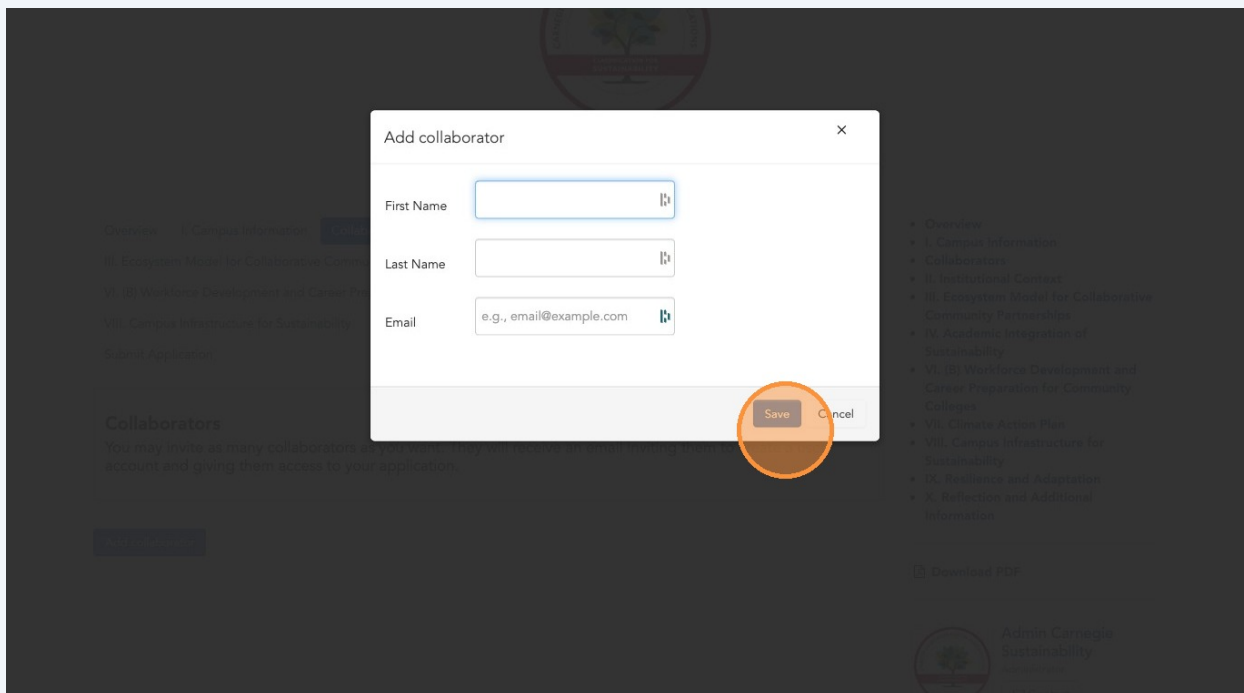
Add collaborator

×

First Name

Last Name

Email

e.g., email@example.com

Save

Cancel

Overview I. Campus Information

II. Ecosystem Model for Collaborative Commu

VI. (B) Workforce Development and Career Pre

VII. Campus Infrastructure for Sustainability

Submit Application

Collaborators

You may invite as many collaborators as you want. They will receive an email inviting them to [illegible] account and giving them access to your application.

- Overview
- I. Campus Information
- Collaborators
- II. Institutional Context
- III. Ecosystem Model for Collaborative Community Partnerships
- IV. Academic Integration of Sustainability
- VI. (B) Workforce Development and Career Preparation for Community Colleges
- VII. Climate Action Plan
- VIII. Campus Infrastructure for Sustainability
- IX. Resilience and Adaptation
- X. Reflection and Additional Information

Download PDF

Admin Carnegie Sustainability